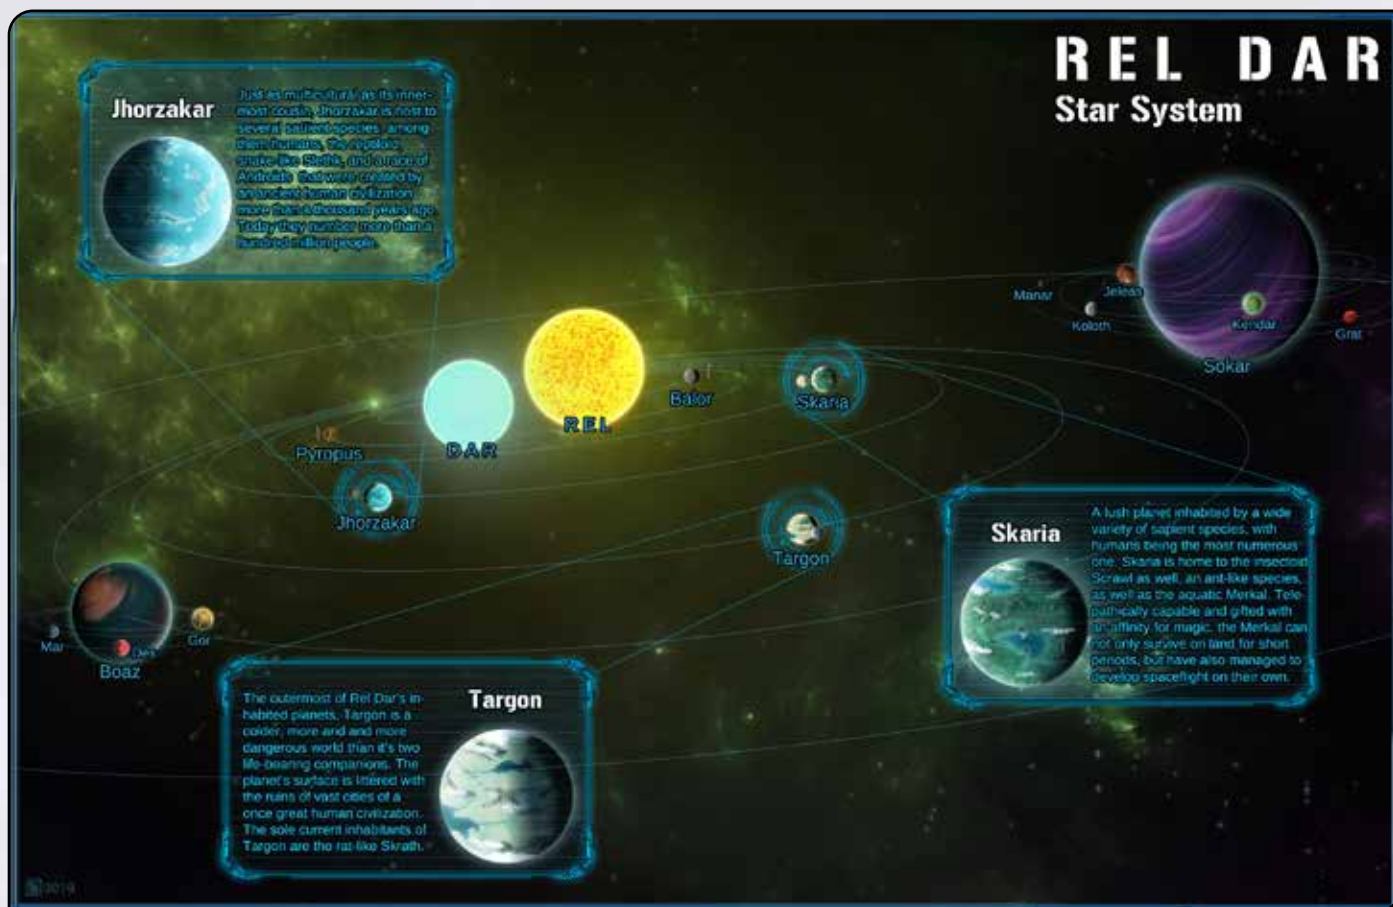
REL DAR
Star System

Jhorzakar

Just as multicultural as its innermost cousin, Jhorzakar is host to several sapient species, among them humans, the reptoid snake-like Slethk, and a race of Androids that were created by an ancient human civilization more than a thousand years ago. Today they number more than a hundred million people.

Manar
Jeleas
Koloth
Kendar
Grat
Sokar

Balor
Skaria
REL
DAR
Pyropus
Jhorzakar
Targon

Skaria

A lush planet inhabited by a wide variety of sapient species, with humans being the most numerous one. Skaria is home to the insectoid Scrawl as well, an ant-like species, as well as the aquatic Merkal. Telepathically capable and gifted with an affinity for magic, the Merkal can not only survive on land for short periods, but have also managed to develop spaceflight on their own.

Mar
Des
Gor
Boaz

The outermost of Rel Dar's inhabited planets, Targon is a colder, more arid and more dangerous world than it's two life-bearing companions. The planet's surface is littered with the ruins of vast cities of a once great human civilization. The sole current inhabitants of Targon are the rat-like Skrath.

Targon

2019